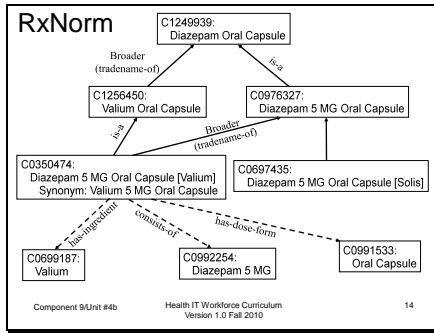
RxNorm

C1249939:
Diazepam Oral Capsule

Broader
(tradename-of)

is-a

C1256450:
Valium Oral Capsule

C0976327:
Diazepam 5 MG Oral Capsule

is-a

Broader
(tradename-of)

C0350474:
Diazepam 5 MG Oral Capsule [Valium]
Synonym: Valium 5 MG Oral Capsule

C0697435:
Diazepam 5 MG Oral Capsule [Solis]

has-ingredient

consists-of

has-dose-form

C0699187:
Valium

C0992254:
Diazepam 5 MG

C0991533:
Oral Capsule

Component 9/Unit #4b

Health IT Workforce Curriculum
Version 1.0 Fall 2010

14